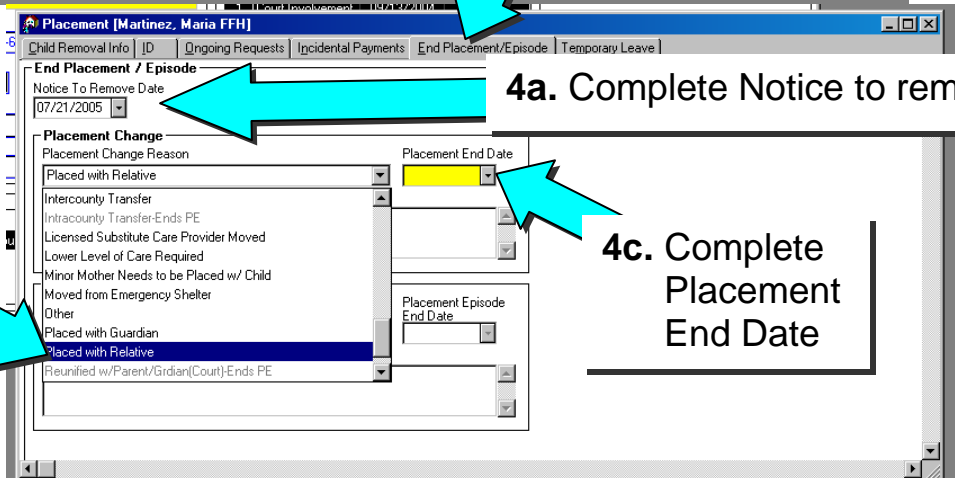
Placement [Martinez, Maria FFH]

Child Removal Info | ID | Ongoing Requests | Incidental Payments | End Placement/Episode | Temporary Leave

End Placement / Episode

Notice To Remove Date

07/21/2005

4a. Complete Notice to rem

Placement Change

Placement Change Reason

Placed with Relative

Placement End Date

Intercounty Transfer

Intracounty Transfer-Ends PE

Licensed Substitute Care Provider Moved

Lower Level of Care Required

Minor Mother Needs to be Placed w/ Child

Moved from Emergency Shelter

Other

Placed with Guardian

Placed with Relative

Reunified w/Parent/Grdian(Court)-Ends PE

Placement Episode End Date

4c. Complete Placement End Date